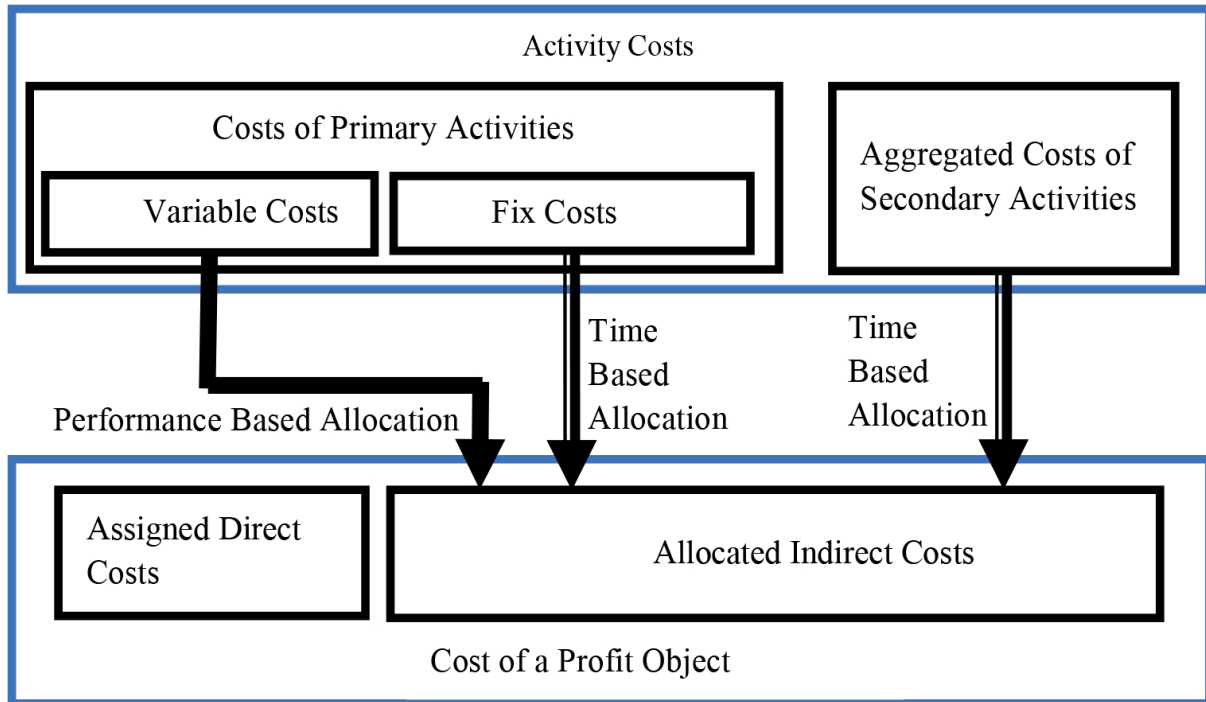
Activity Costs

Costs of Primary Activities

Variable Costs

Fix Costs

Aggregated Costs of Secondary Activities

Time Based Allocation

Time Based Allocation

Performance Based Allocation

Assigned Direct Costs

Allocated Indirect Costs

Cost of a Profit Object